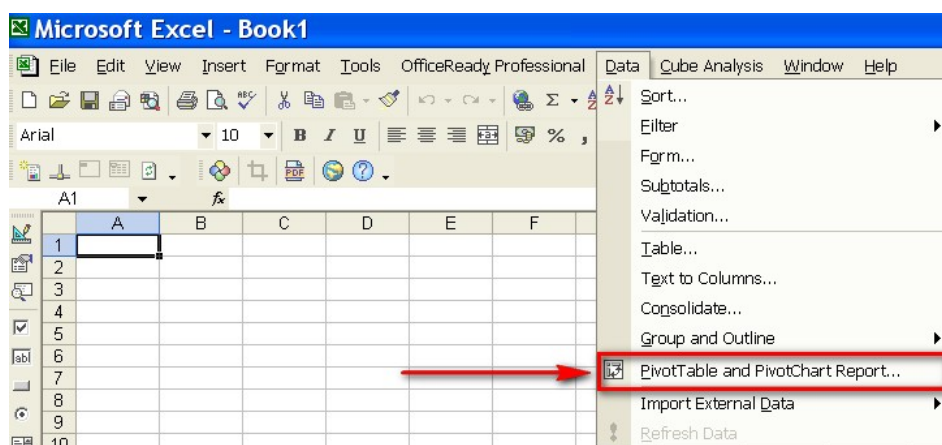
Microsoft Excel - Book1

File Edit View Insert Format Tools OfficeReady Professional Data Cube Analysis Window Help

Arial 10 B I U %

A1 $f_x$

| | A | B | C | D | E | F |
|---|---|---|---|---|---|---|
| 1 | | | | | | |
| 2 | | | | | | |
| 3 | | | | | | |
| 4 | | | | | | |
| 5 | | | | | | |
| 6 | | | | | | |
| 7 | | | | | | |
| 8 | | | | | | |
| 9 | | | | | | |
| 10 | | | | | | |

Sort...
Filter
Form...
Subtotals...
Validation...
Table...
Text to Columns...
Consolidate...
Group and Outline
PivotTable and PivotChart Report...
Import External Data
Refresh Data